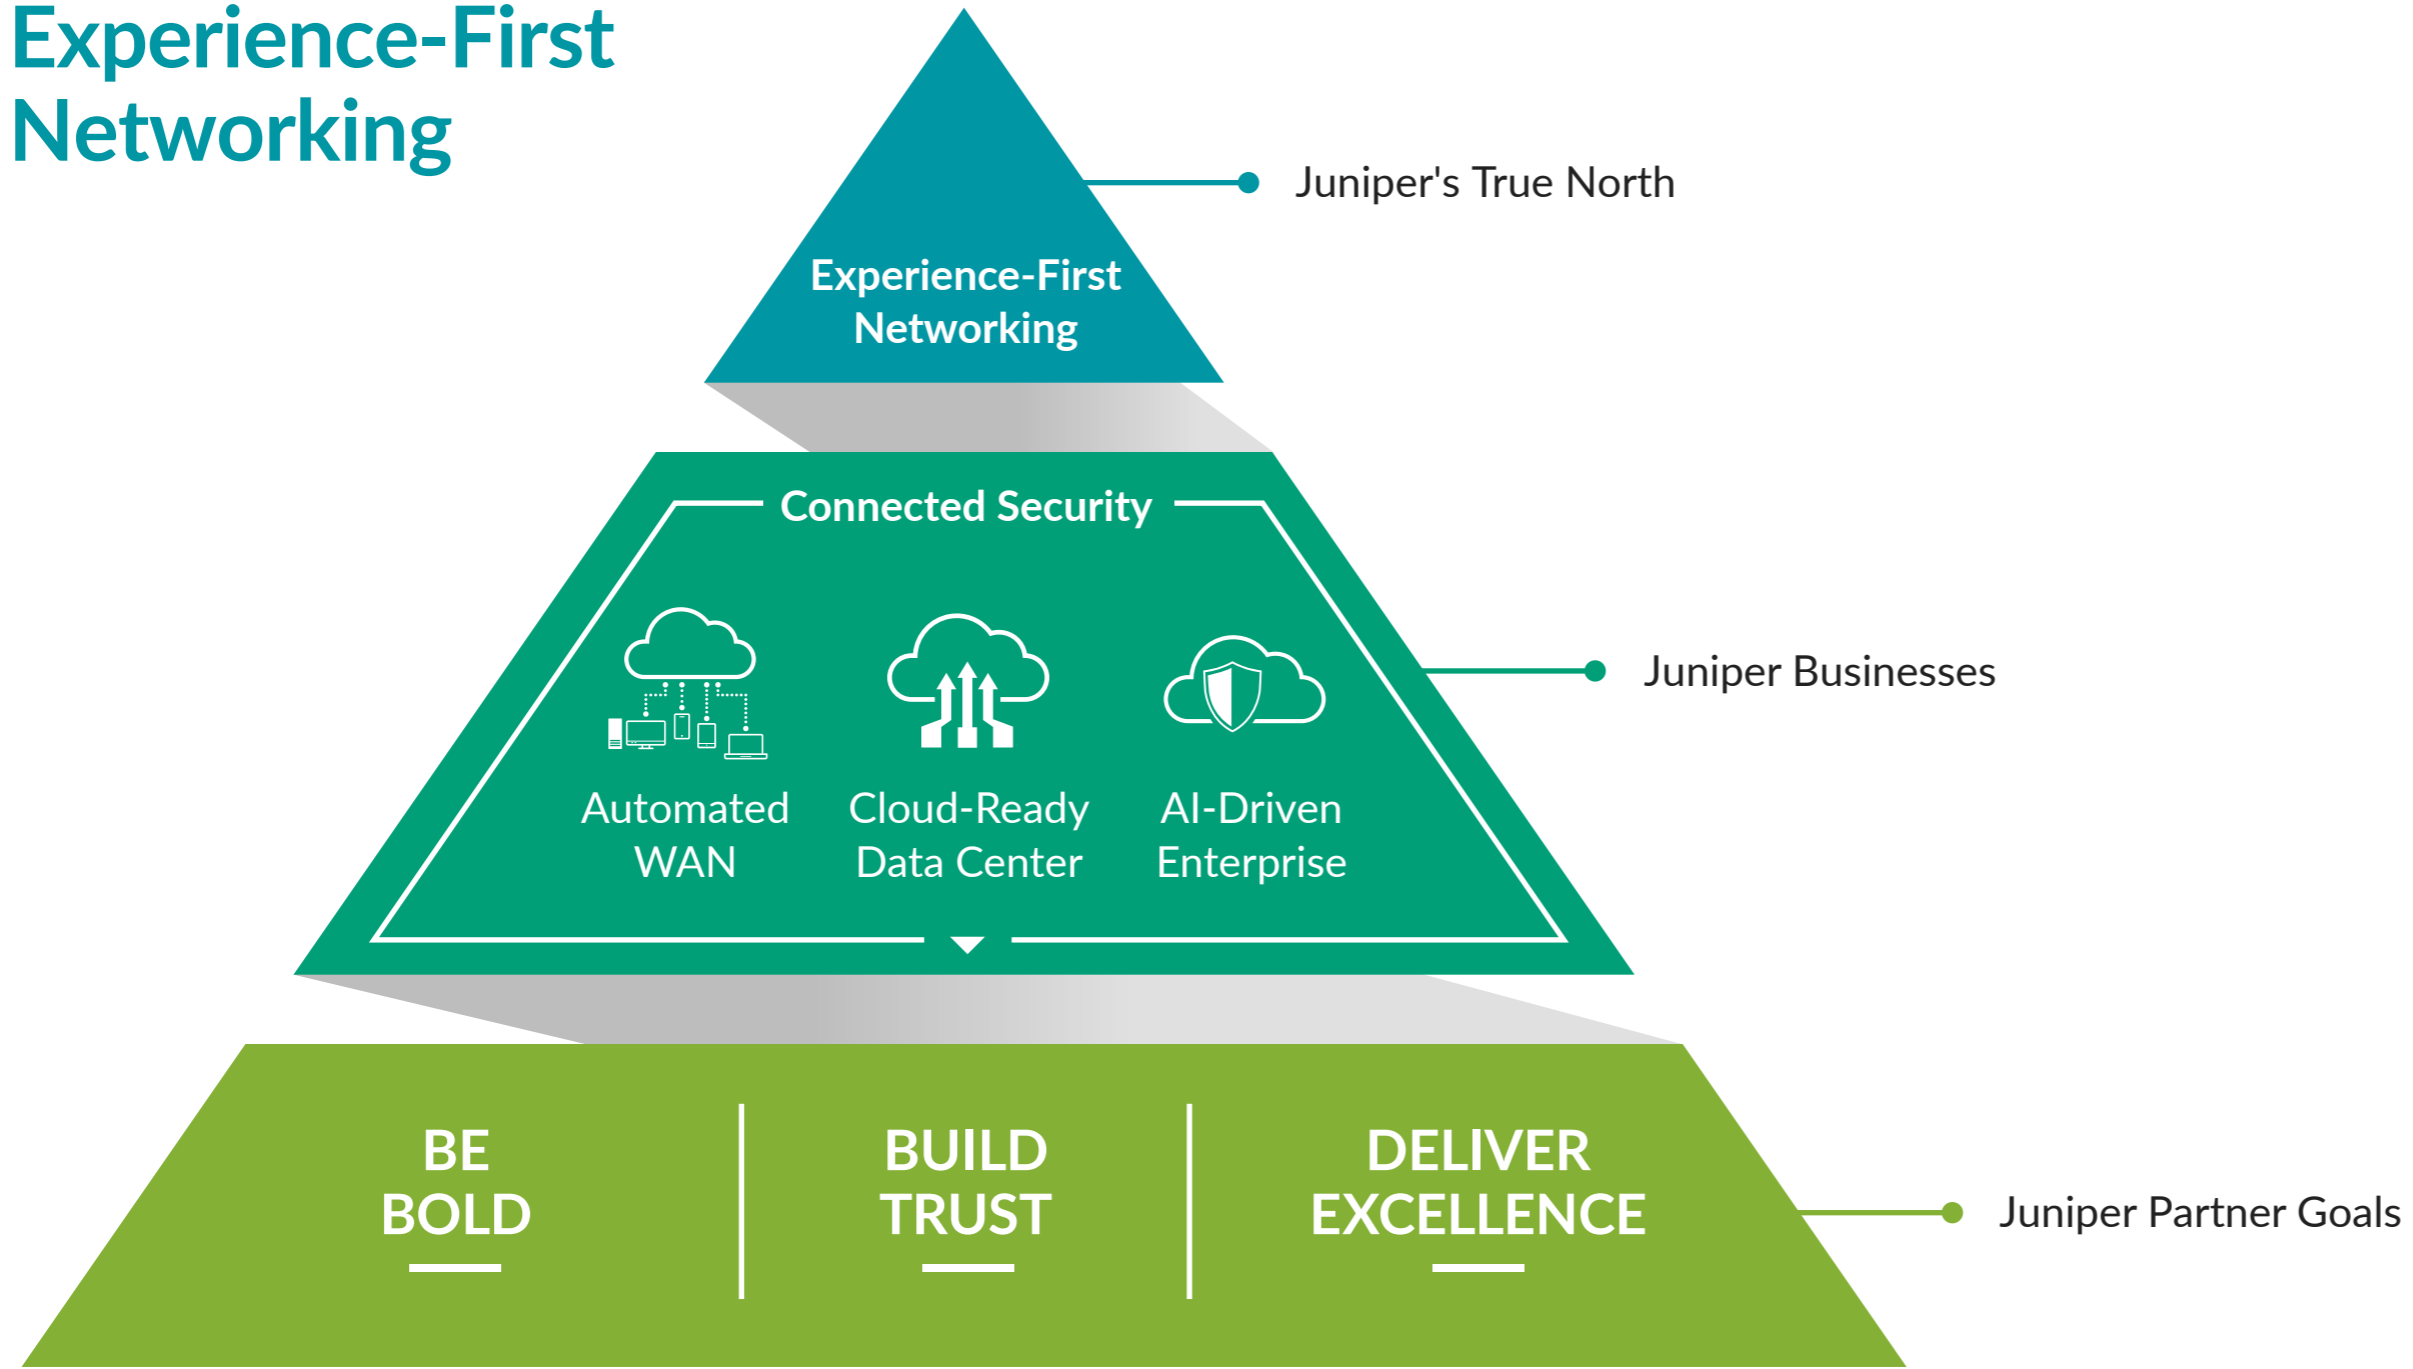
Experience-First Networking

Experience-First Networking

Juniper's True North

Connected Security

Automated WAN

Cloud-Ready Data Center

AI-Driven Enterprise

Juniper Businesses

BE BOLD

BUILD TRUST

DELIVER EXCELLENCE

Juniper Partner Goals